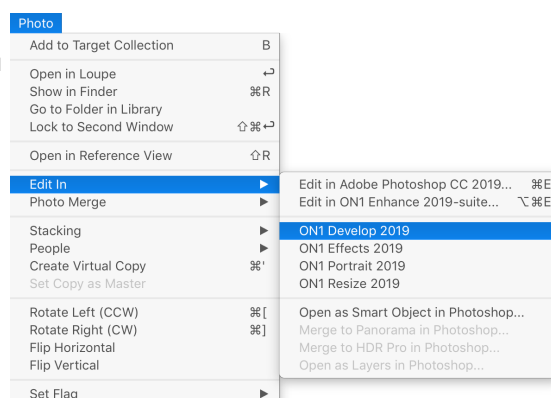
Photo

Add to Target Collection B

Open in Loupe ↩
Show in Finder ⌘R
Go to Folder in Library
Lock to Second Window ⇧⌘↩

Open in Reference View ⇧R

Edit In ▶
Photo Merge ▶

Stacking ▶
People ▶
Create Virtual Copy ⌘'
Set Copy as Master

Rotate Left (CCW) ⌘[
Rotate Right (CW) ⌘]
Flip Horizontal
Flip Vertical

Set Flag ▶

Edit in Adobe Photoshop CC 2019... ⌘E
Edit in ON1 Enhance 2019-suite... ⌥⌘E

ON1 Develop 2019
ON1 Effects 2019
ON1 Portrait 2019
ON1 Resize 2019

Open as Smart Object in Photoshop...
Merge to Panorama in Photoshop...
Merge to HDR Pro in Photoshop...
Open as Layers in Photoshop...